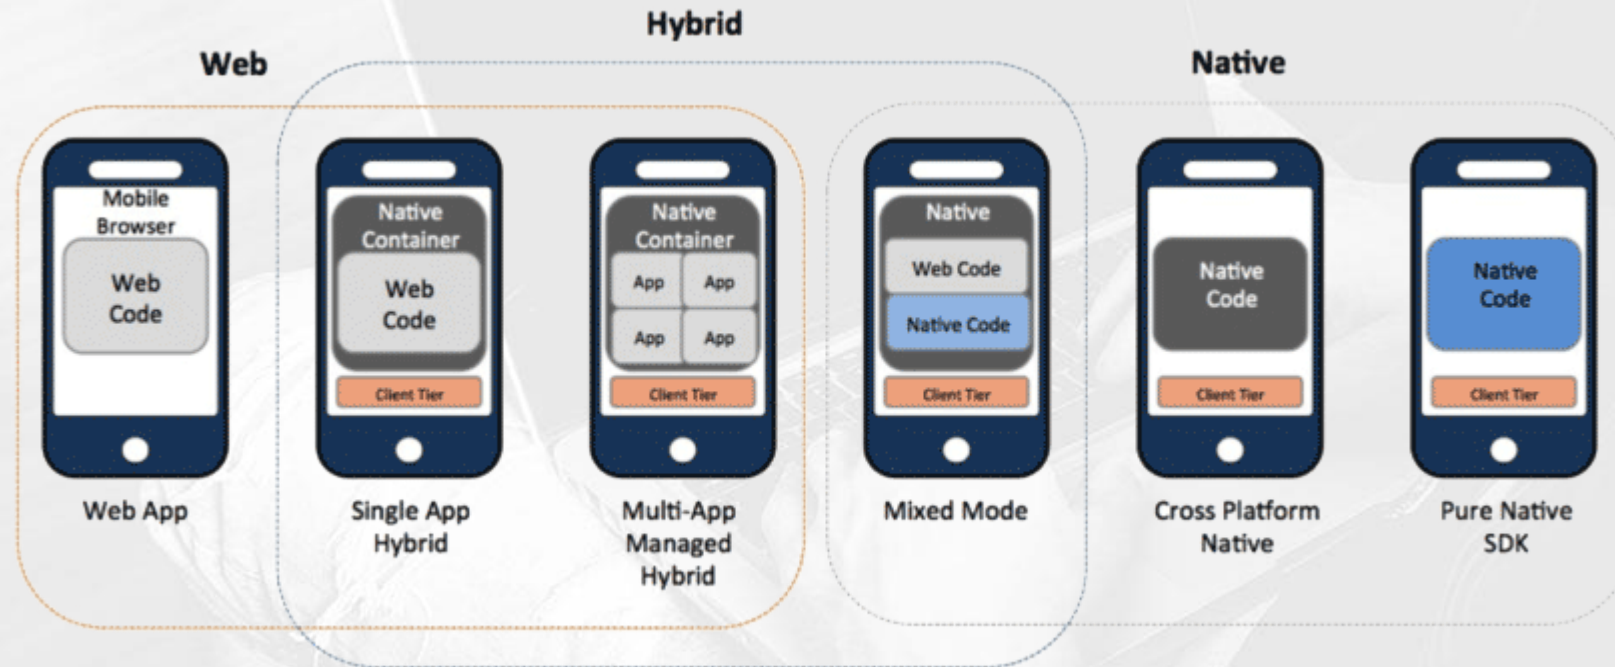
Hybrid

Web

Native

Mobile Browser

Web Code

Web App

Native Container

Web Code

Client Tier

Single App Hybrid

Native Container

App App

App App

Client Tier

Multi-App Managed Hybrid

Native

Web Code

Native Code

Client Tier

Mixed Mode

Native Code

Client Tier

Cross Platform Native

Native Code

Client Tier

Pure Native SDK